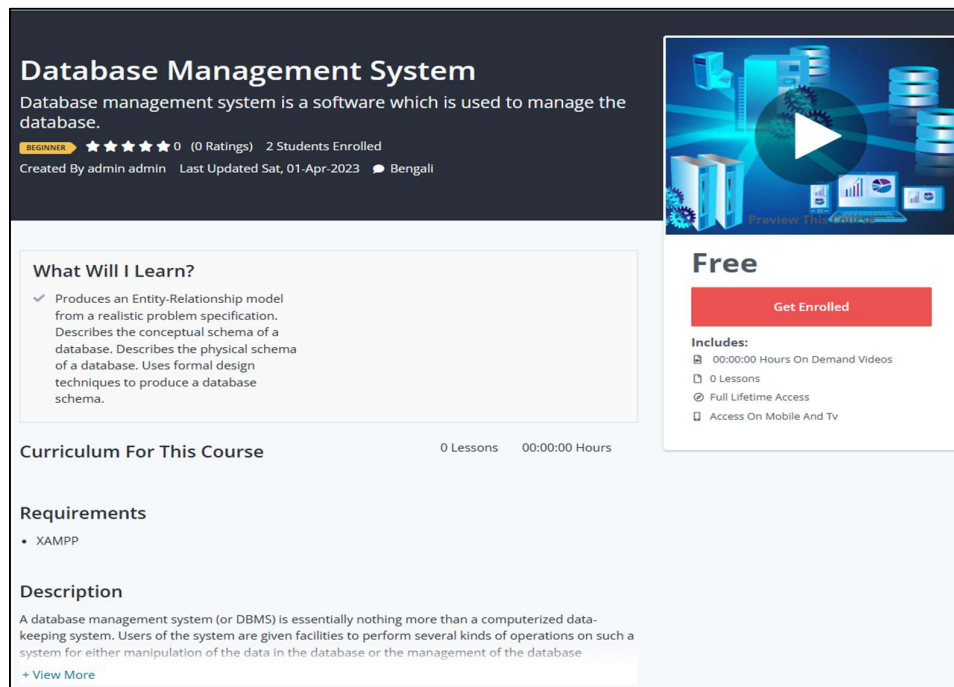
Database Management System

Database management system is a software which is used to manage the database.

BEGINNER 0 (0 Ratings) 2 Students Enrolled

Created By admin admin Last Updated Sat, 01-Apr-2023 Bengali

Preview This Course

Free

Get Enrolled

Includes:
00:00:00 Hours On Demand Videos
0 Lessons
Full Lifetime Access
Access On Mobile And Tv

What Will I Learn?

Produces an Entity-Relationship model from a realistic problem specification. Describes the conceptual schema of a database. Describes the physical schema of a database. Uses formal design techniques to produce a database schema.

Curriculum For This Course 0 Lessons 00:00:00 Hours

Requirements

• XAMPP

Description

A database management system (or DBMS) is essentially nothing more than a computerized data-keeping system. Users of the system are given facilities to perform several kinds of operations on such a system for either manipulation of the data in the database or the management of the database

+ View More